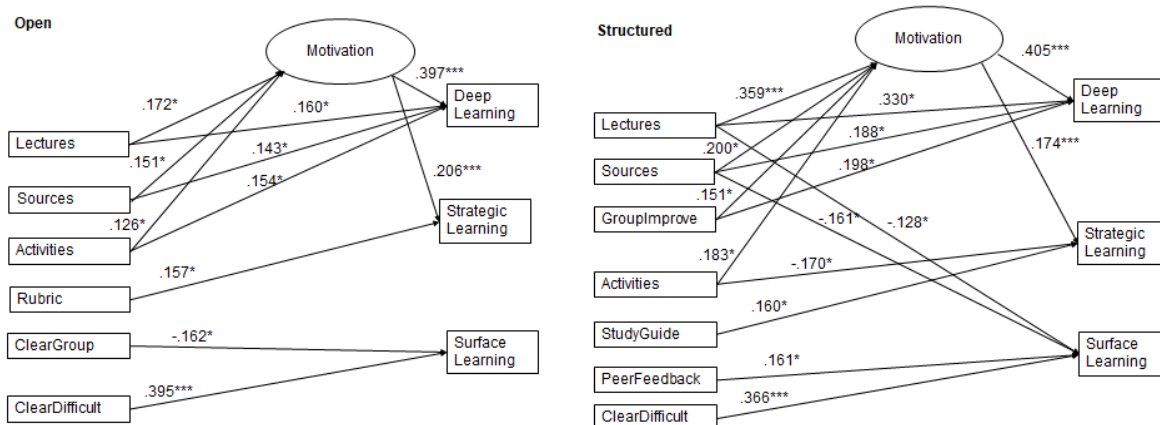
Open

Motivation

.397***

.172*

.160*

Deep Learning

Lectures

.151*

.143*

.206***

Sources

.154*

.126*

Strategic Learning

Activities

.157*

Rubric

ClearGroup

-.162*

Surface Learning

ClearDifficult

.395***

Structured

Motivation

.405***

.359***

Deep Learning

.330*

Lectures

.174***

.200*

.188*

Sources

.198*

.151*

GroupImprove

-.161*

-.128*

.183*

Strategic Learning

Activities

-.170*

.160*

StudyGuide

Surface Learning

.161*

PeerFeedback

.366***

ClearDifficult